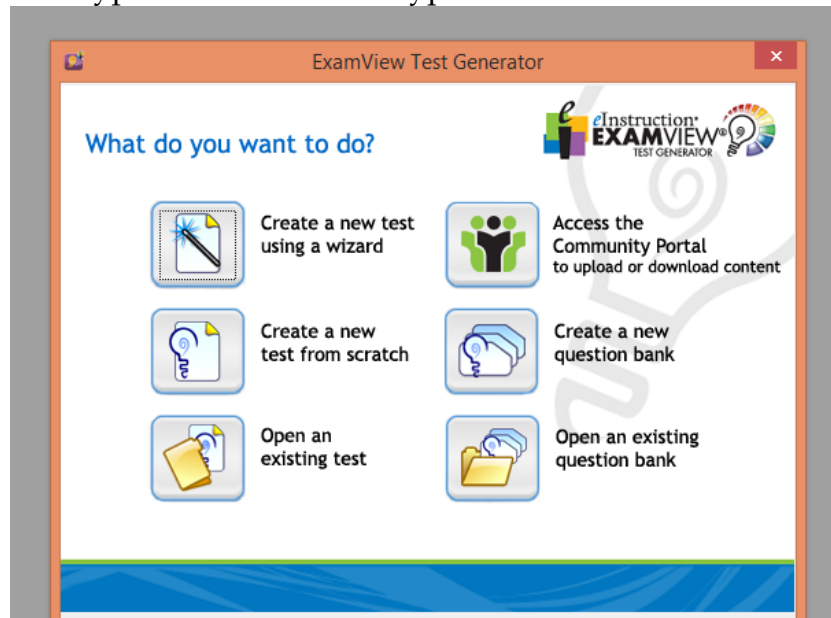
ExamView Test Generator

What do you want to do?

eInstruction EXAMVIEW TEST GENERATOR

Create a new test using a wizard

Access the Community Portal to upload or download content

Create a new test from scratch

Create a new question bank

Open an existing test

Open an existing question bank